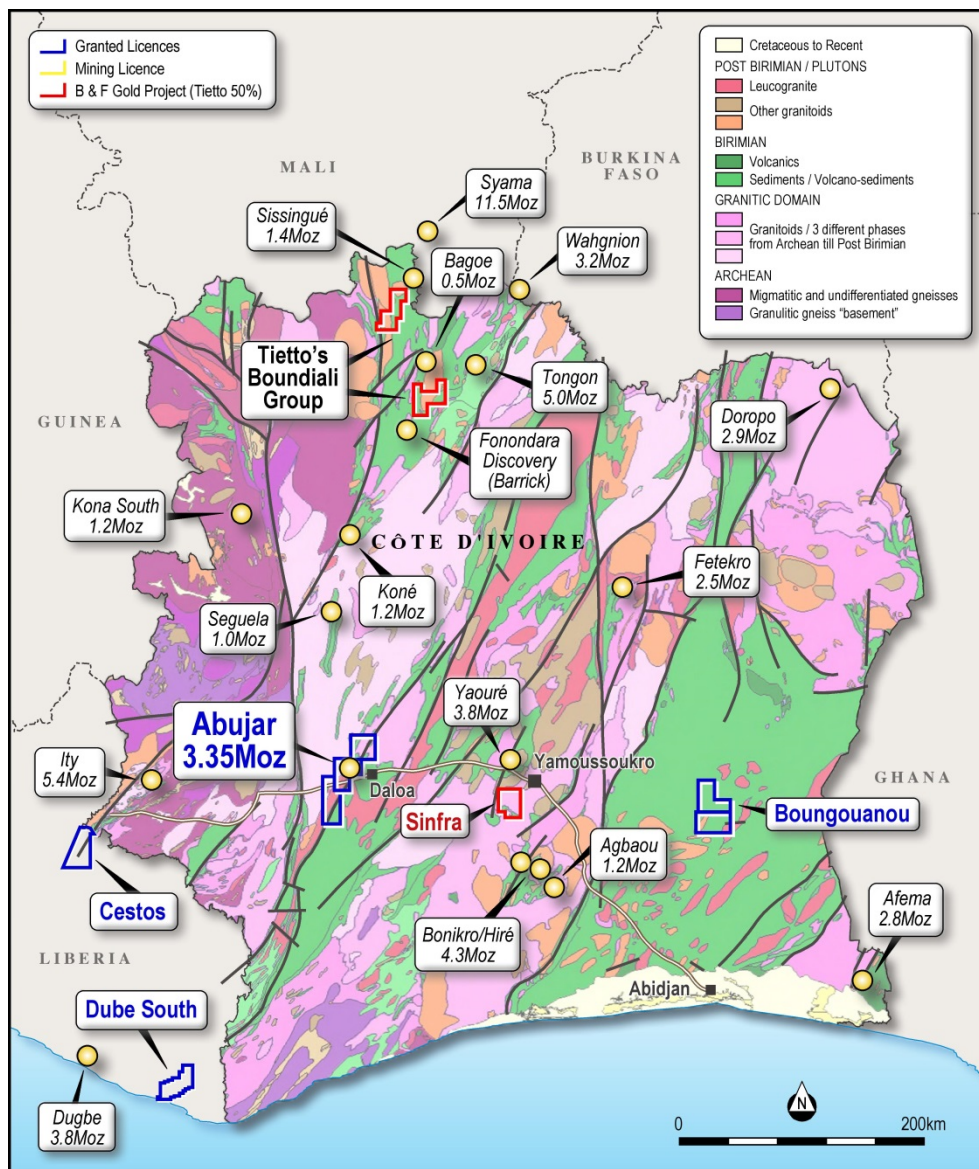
Granted Licences
Mining Licence
B & F Gold Project (Tietto 50%)

Cretaceous to Recent
POST BIRIMIAN / PLUTONS
Leucogranite
Other granitoids
BIRIMIAN
Volcanics
Sediments / Volcano-sediments
GRANITIC DOMAIN
Granitoids / 3 different phases from Archean till Post Birimian
ARCHEAN
Migmatitic and undifferentiated gneisses
Granulitic gneiss "basement"

MALI

BURKINA FASO

Syama 11.5Moz

Sissingué 1.4Moz

Bagoe 0.5Moz

Wahgnion 3.2Moz

Tietto's Boundiali Group

Tongon 5.0Moz

GUINEA

Fonondara Discovery (Barrick)

Doropo 2.9Moz

Kona South 1.2Moz

CÔTE D'IVOIRE

Koné 1.2Moz

Fetekro 2.5Moz

Seguela 1.0Moz

Yaouré 3.8Moz

Abujar 3.35Moz

Ity 5.4Moz

Daloa

Yamoussoukro

GHANA

Sinfra

Boungouanou

Agbaou 1.2Moz

Cestos

Bonikro/Hiré 4.3Moz

Afema 2.8Moz

LIBERIA

Abidjan

Dube South

Dugbe 3.8Moz

N

0

200km